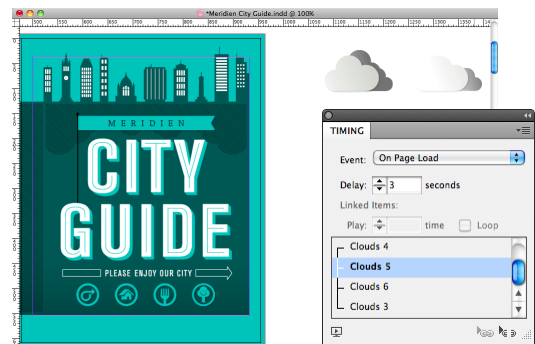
*Meridien City Guide.indd @ 100%

500 550 600 650 700 750 800 850 900 950 1000 1050 1100 1150 1200 1250 1300

MERIDIEN

CITY GUIDE

PLEASE ENJOY OUR CITY

TIMING

Event: On Page Load

Delay: 3 seconds

Linked Items:

Play: time Loop

Clouds 4

Clouds 5

Clouds 6

Clouds 3